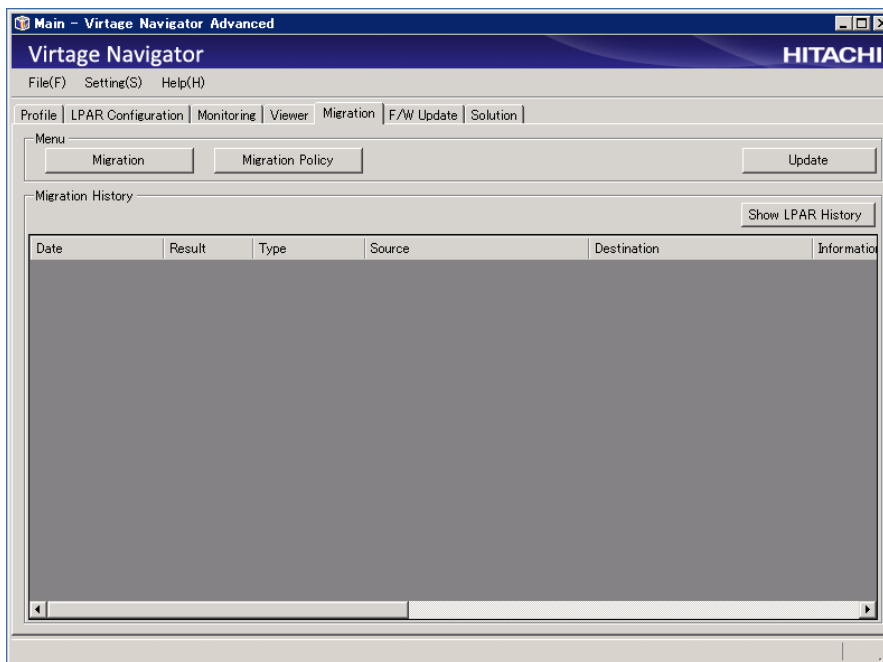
Main - Virtage Navigator Advanced

Virtage Navigator

HITACHI

File(F) Setting(S) Help(H)

Profile | LPAR Configuration | Monitoring | Viewer | Migration | F/W Update | Solution

Menu

Migration

Migration Policy

Update

Migration History

Show LPAR History

| Date | Result | Type | Source | Destination | Informatio |
|---|---|---|---|---|---|